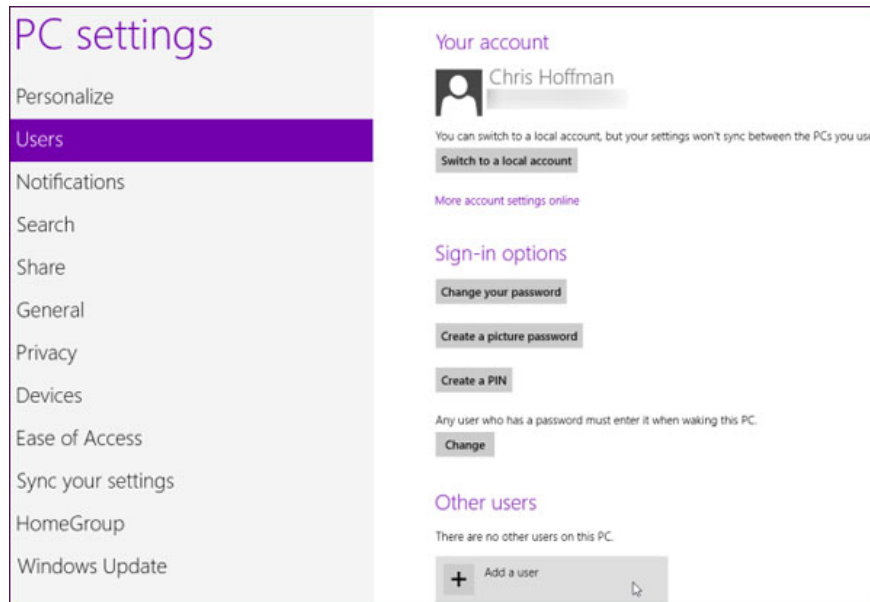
PC settings

Personalize

Users

Notifications

Search

Share

General

Privacy

Devices

Ease of Access

Sync your settings

HomeGroup

Windows Update

Your account

Chris Hoffman

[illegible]

You can switch to a local account, but your settings won't sync between the PCs you us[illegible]

Switch to a local account

More account settings online

Sign-in options

Change your password

Create a picture password

Create a PIN

Any user who has a password must enter it when waking this PC.

Change

Other users

There are no other users on this PC.

+ Add a user